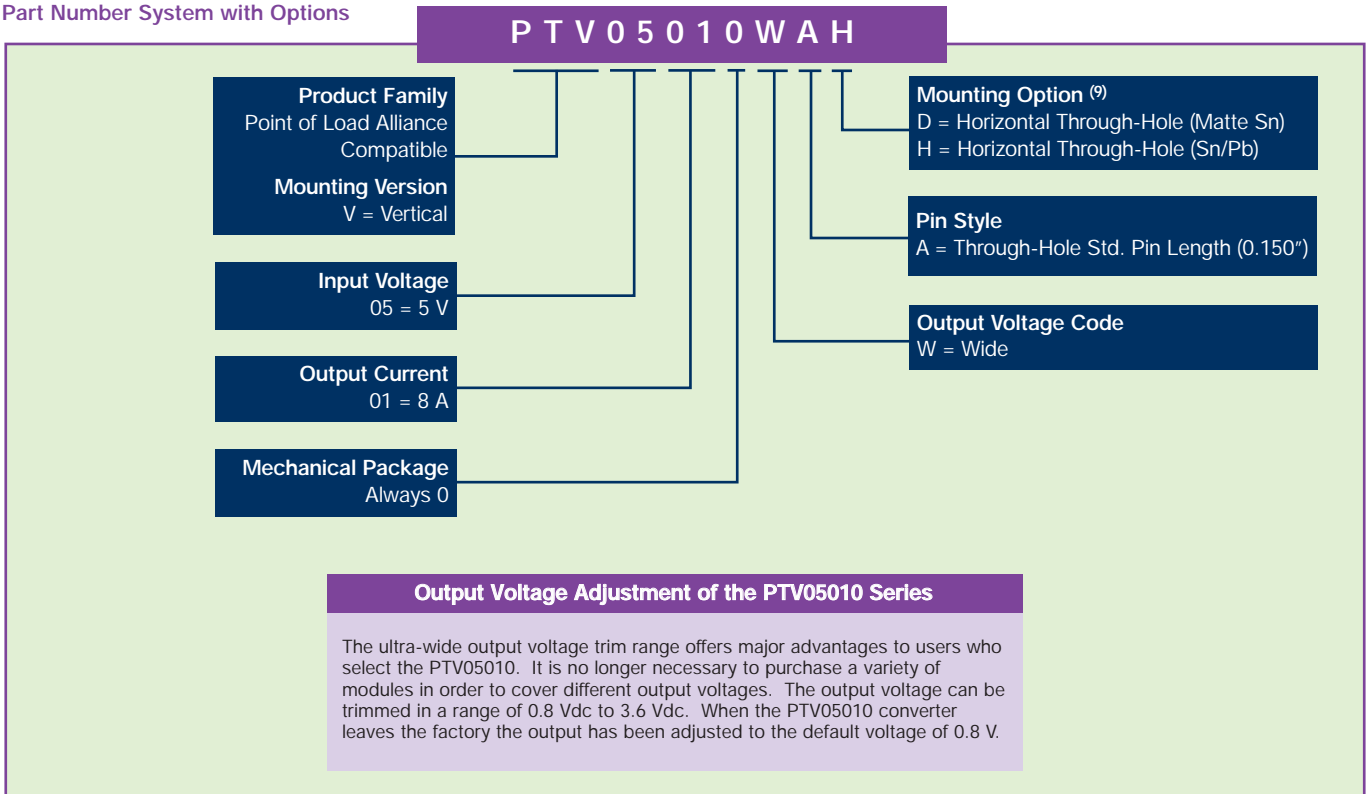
Part Number System with Options

P T V 0 5 0 1 0 W A H

Product Family
Point of Load Alliance Compatible

Mounting Version
V = Vertical

Input Voltage
05 = 5 V

Output Current
01 = 8 A

Mechanical Package
Always 0

Mounting Option $^{(9)}$
D = Horizontal Through-Hole (Matte Sn)
H = Horizontal Through-Hole (Sn/Pb)

Pin Style
A = Through-Hole Std. Pin Length (0.150″)

Output Voltage Code
W = Wide

Output Voltage Adjustment of the PTV05010 Series

The ultra-wide output voltage trim range offers major advantages to users who select the PTV05010. It is no longer necessary to purchase a variety of modules in order to cover different output voltages. The output voltage can be trimmed in a range of 0.8 Vdc to 3.6 Vdc. When the PTV05010 converter leaves the factory the output has been adjusted to the default voltage of 0.8 V.